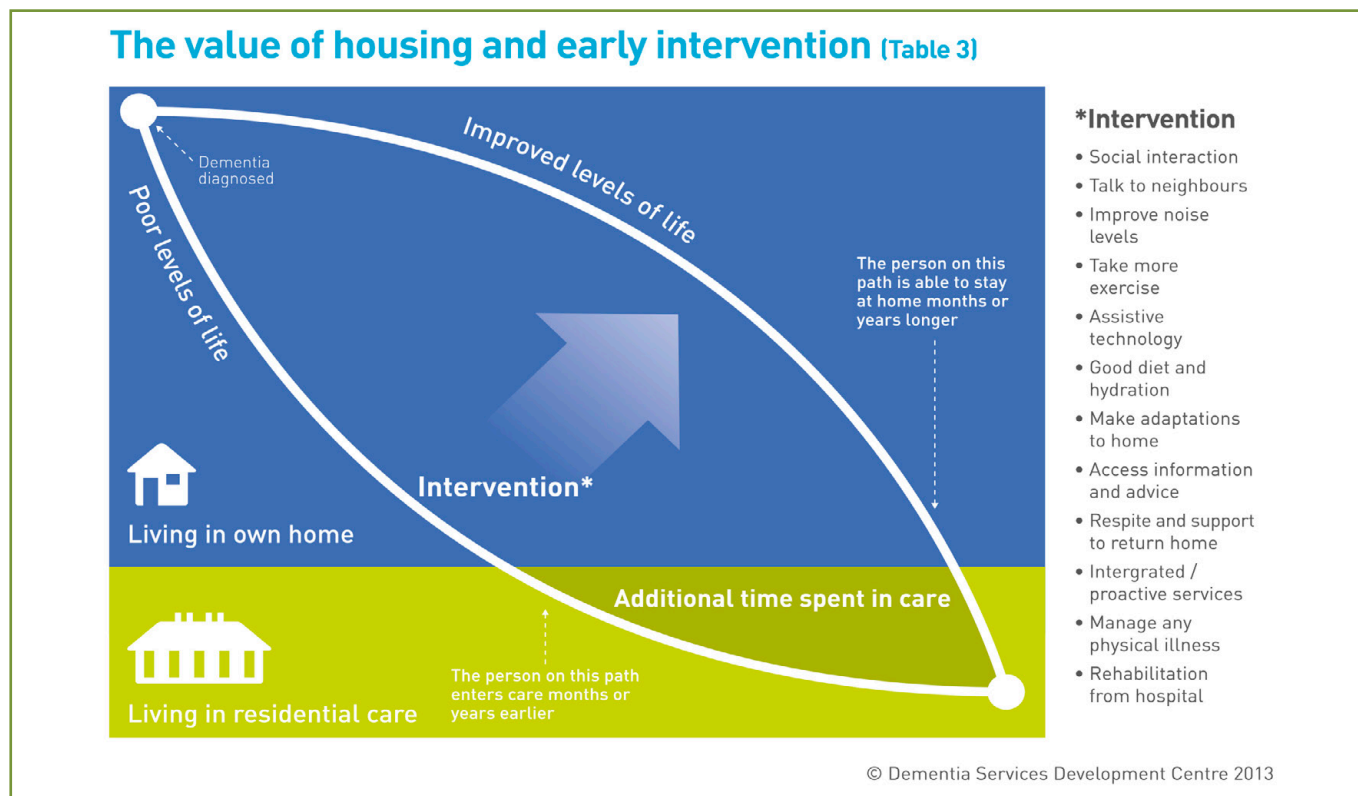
The value of housing and early intervention (Table 3)

Dementia diagnosed

Improved levels of life

Poor levels of life

The person on this path is able to stay at home months or years longer

Intervention*

Living in own home

Additional time spent in care

The person on this path enters care months or years earlier

Living in residential care

*Intervention
• Social interaction
• Talk to neighbours
• Improve noise levels
• Take more exercise
• Assistive technology
• Good diet and hydration
• Make adaptations to home
• Access information and advice
• Respite and support to return home
• Intergrated / proactive services
• Manage any physical illness
• Rehabilitation from hospital

© Dementia Services Development Centre 2013